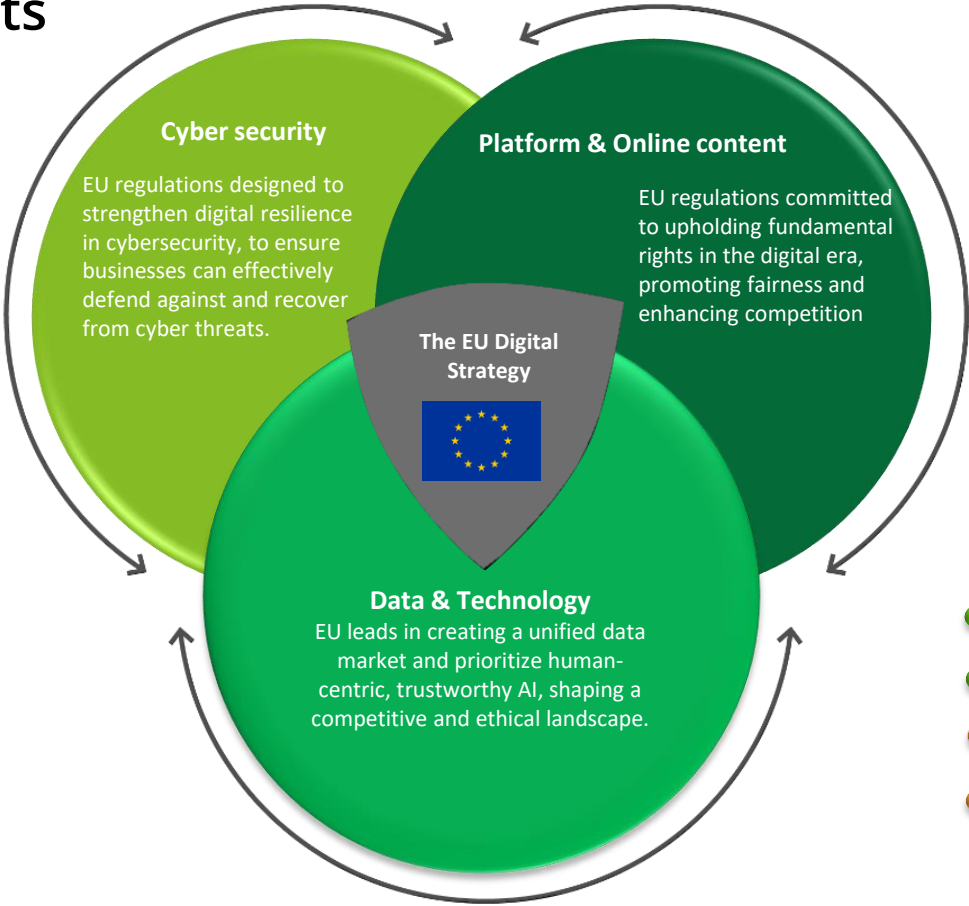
ts

Cyber security

EU regulations designed to strengthen digital resilience in cybersecurity, to ensure businesses can effectively defend against and recover from cyber threats.

Platform & Online content

EU regulations committed to upholding fundamental rights in the digital era, promoting fairness and enhancing competition

The EU Digital Strategy

Data & Technology

EU leads in creating a unified data market and prioritize human-centric, trustworthy AI, shaping a competitive and ethical landscape.